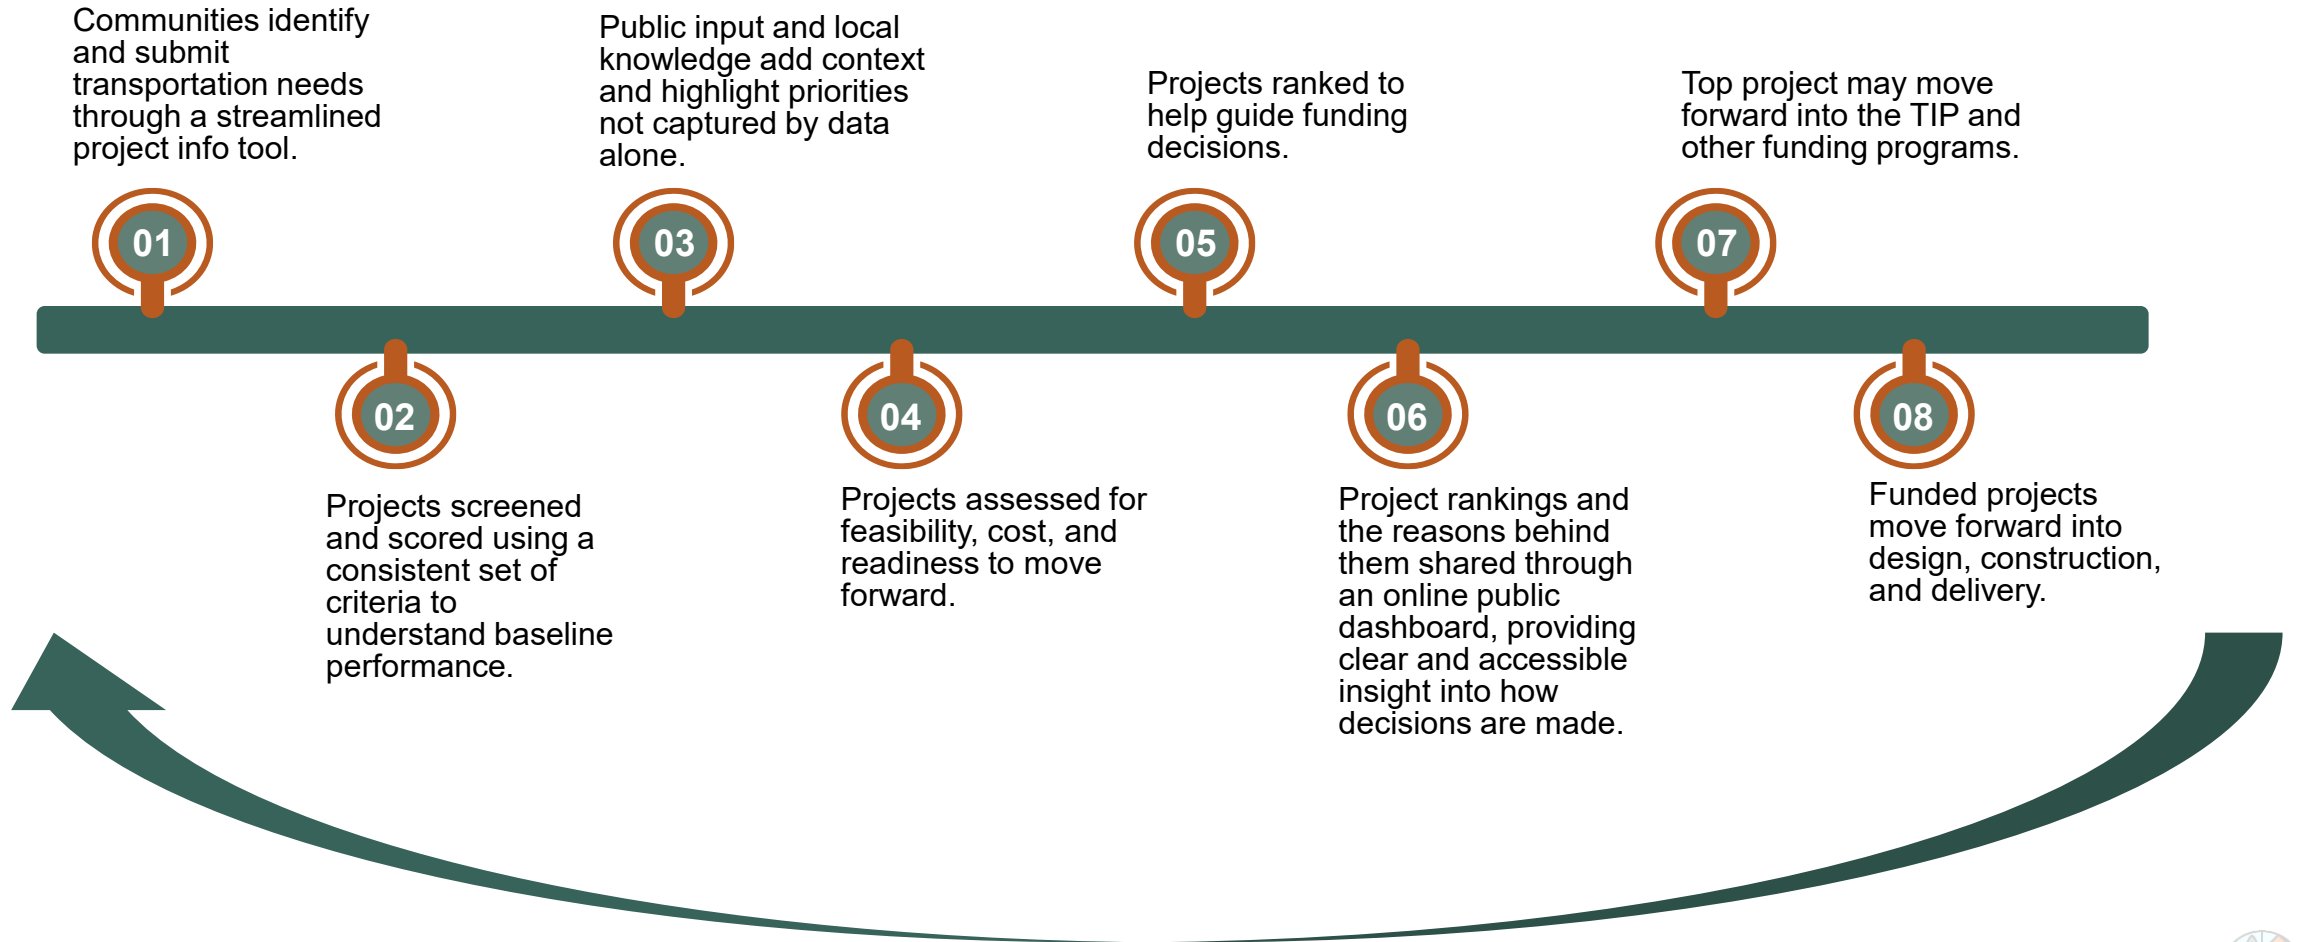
01

Communities identify and submit transportation needs through a streamlined project info tool.

02

Projects screened and scored using a consistent set of criteria to understand baseline performance.

03

Public input and local knowledge add context and highlight priorities not captured by data alone.

04

Projects assessed for feasibility, cost, and readiness to move forward.

05

Projects ranked to help guide funding decisions.

06

Project rankings and the reasons behind them shared through an online public dashboard, providing clear and accessible insight into how decisions are made.

07

Top project may move forward into the TIP and other funding programs.

08

Funded projects move forward into design, construction, and delivery.